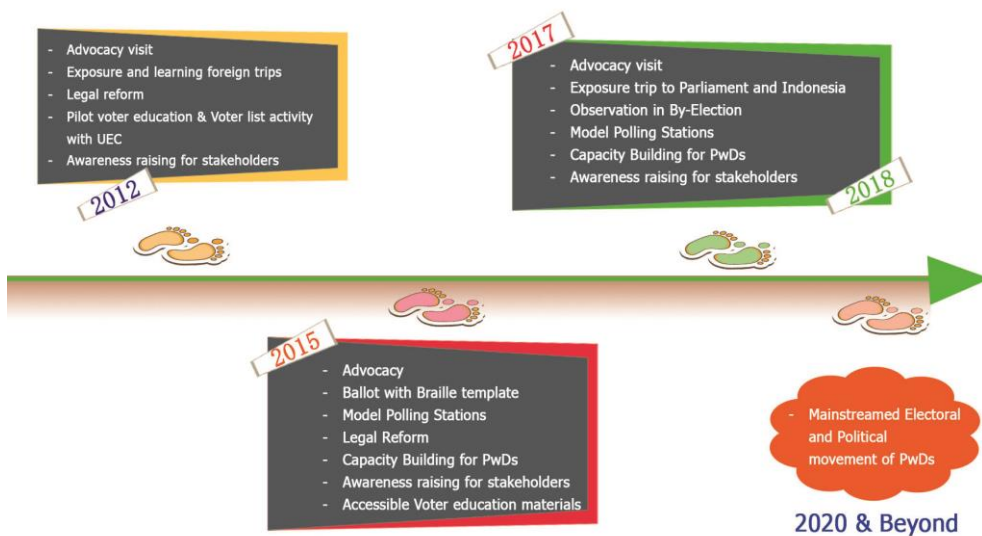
- Advocacy visit
- Exposure and learning foreign trips
- Legal reform
- Pilot voter education & Voter list activity with UEC
- Awareness raising for stakeholders

2012

2017

- Advocacy visit
- Exposure trip to Parliament and Indonesia
- Observation in By-Election
- Model Polling Stations
- Capacity Building for PwDs
- Awareness raising for stakeholders

2018

2015

- Advocacy
- Ballot with Braille template
- Model Polling Stations
- Legal Reform
- Capacity Building for PwDs
- Awareness raising for stakeholders
- Accessible Voter education materials

- Mainstreamed Electoral and Political movement of PwDs

2020 & Beyond